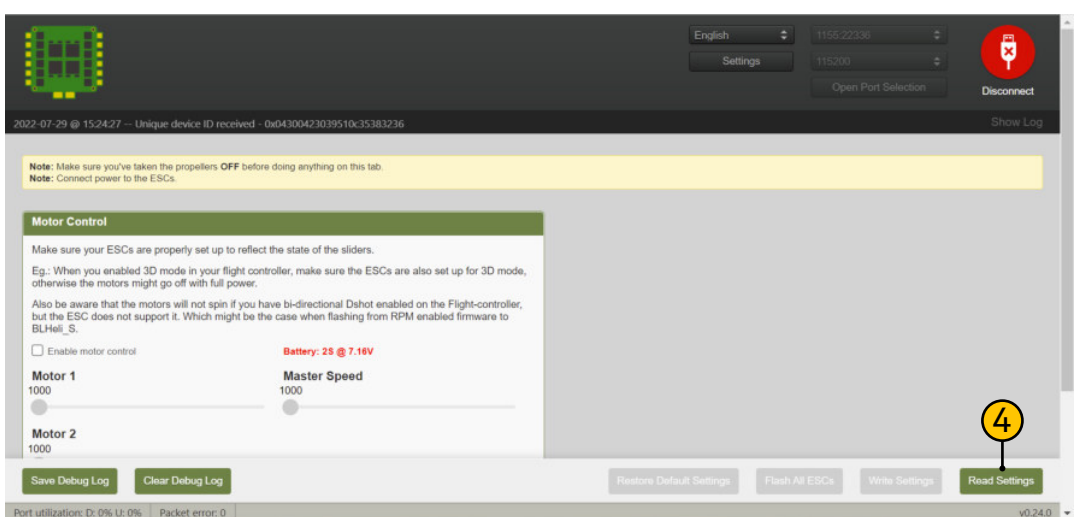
English
Settings
1155:22336
115200
Open Port Selection
Disconnect

2022-07-29 @ 15:24:27 -- Unique device ID received - 0x04300423039510c35383236
Show Log

Note: Make sure you've taken the propellers OFF before doing anything on this tab.
Note: Connect power to the ESCs.

Motor Control

Make sure your ESCs are properly set up to reflect the state of the sliders.

Eg.: When you enabled 3D mode in your flight controller, make sure the ESCs are also set up for 3D mode, otherwise the motors might go off with full power.

Also be aware that the motors will not spin if you have bi-directional Dshot enabled on the Flight-controller, but the ESC does not support it. Which might be the case when flashing from RPM enabled firmware to BLHeli_S.

Enable motor control
Battery: 2S @ 7.16V

Motor 1
1000
Master Speed
1000

Motor 2
1000

4

Save Debug Log
Clear Debug Log
Restore Default Settings
Flash All ESCs
Write Settings
Read Settings

Port utilization: D: 0% U: 0% | Packet error: 0
v0.24.0